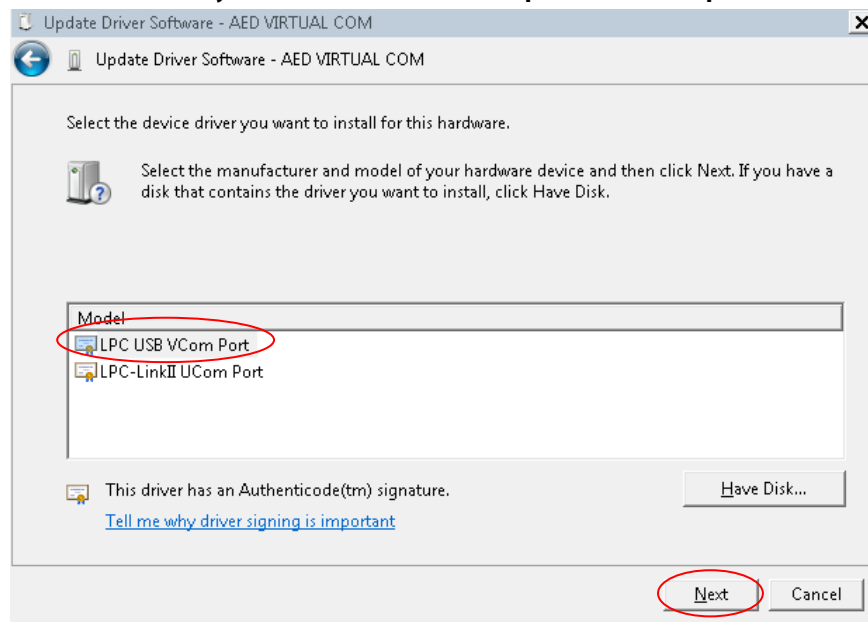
Update Driver Software - AED VIRTUAL COM

Update Driver Software - AED VIRTUAL COM

Select the device driver you want to install for this hardware.

Select the manufacturer and model of your hardware device and then click Next. If you have a disk that contains the driver you want to install, click Have Disk.

| Model |
|---|
| LPC USB VCom Port |
| LPC-LinkII UCom Port |

This driver has an Authenticode(tm) signature.

Tell me why driver signing is important

Have Disk...

Next

Cancel